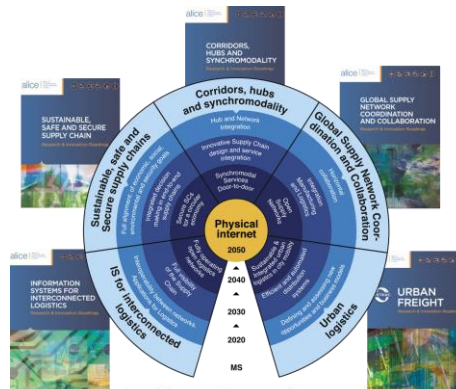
alice

CORRIDORS, HUBS AND SYNCHROMODALITY

Research & Innovation Roadmap

alice

SUSTAINABLE, SAFE AND SECURE SUPPLY CHAIN

Research & Innovation Roadmap

alice

GLOBAL SUPPLY NETWORK COORDINATION AND COLLABORATION

Research & Innovation Roadmap

alice

INFORMATION SYSTEMS FOR INTERCONNECTED LOGISTICS

Research & Innovation Roadmap

URBAN FREIGHT

Research & Innovation Roadmap

Corridors, hubs and synchromodality

Global Supply Network Coordination and Collaboration

Urban logistics

IS for interconnected logistics

Sustainable, safe and secure supply chains

Hub and Network integration

Innovative Supply Chain design and service integration

Synchromodal Services Door-to-door

Physical internet

2050

2040

2030

2020

MS

Efficient and sustainable systems

Defining and assessing new opportunities and business models

Full alignment of economic, social, environmental and security goals

Integrated decision making in sustainable supply chains

Full operating Open Networks

Interoperability between networks, Applications & Data